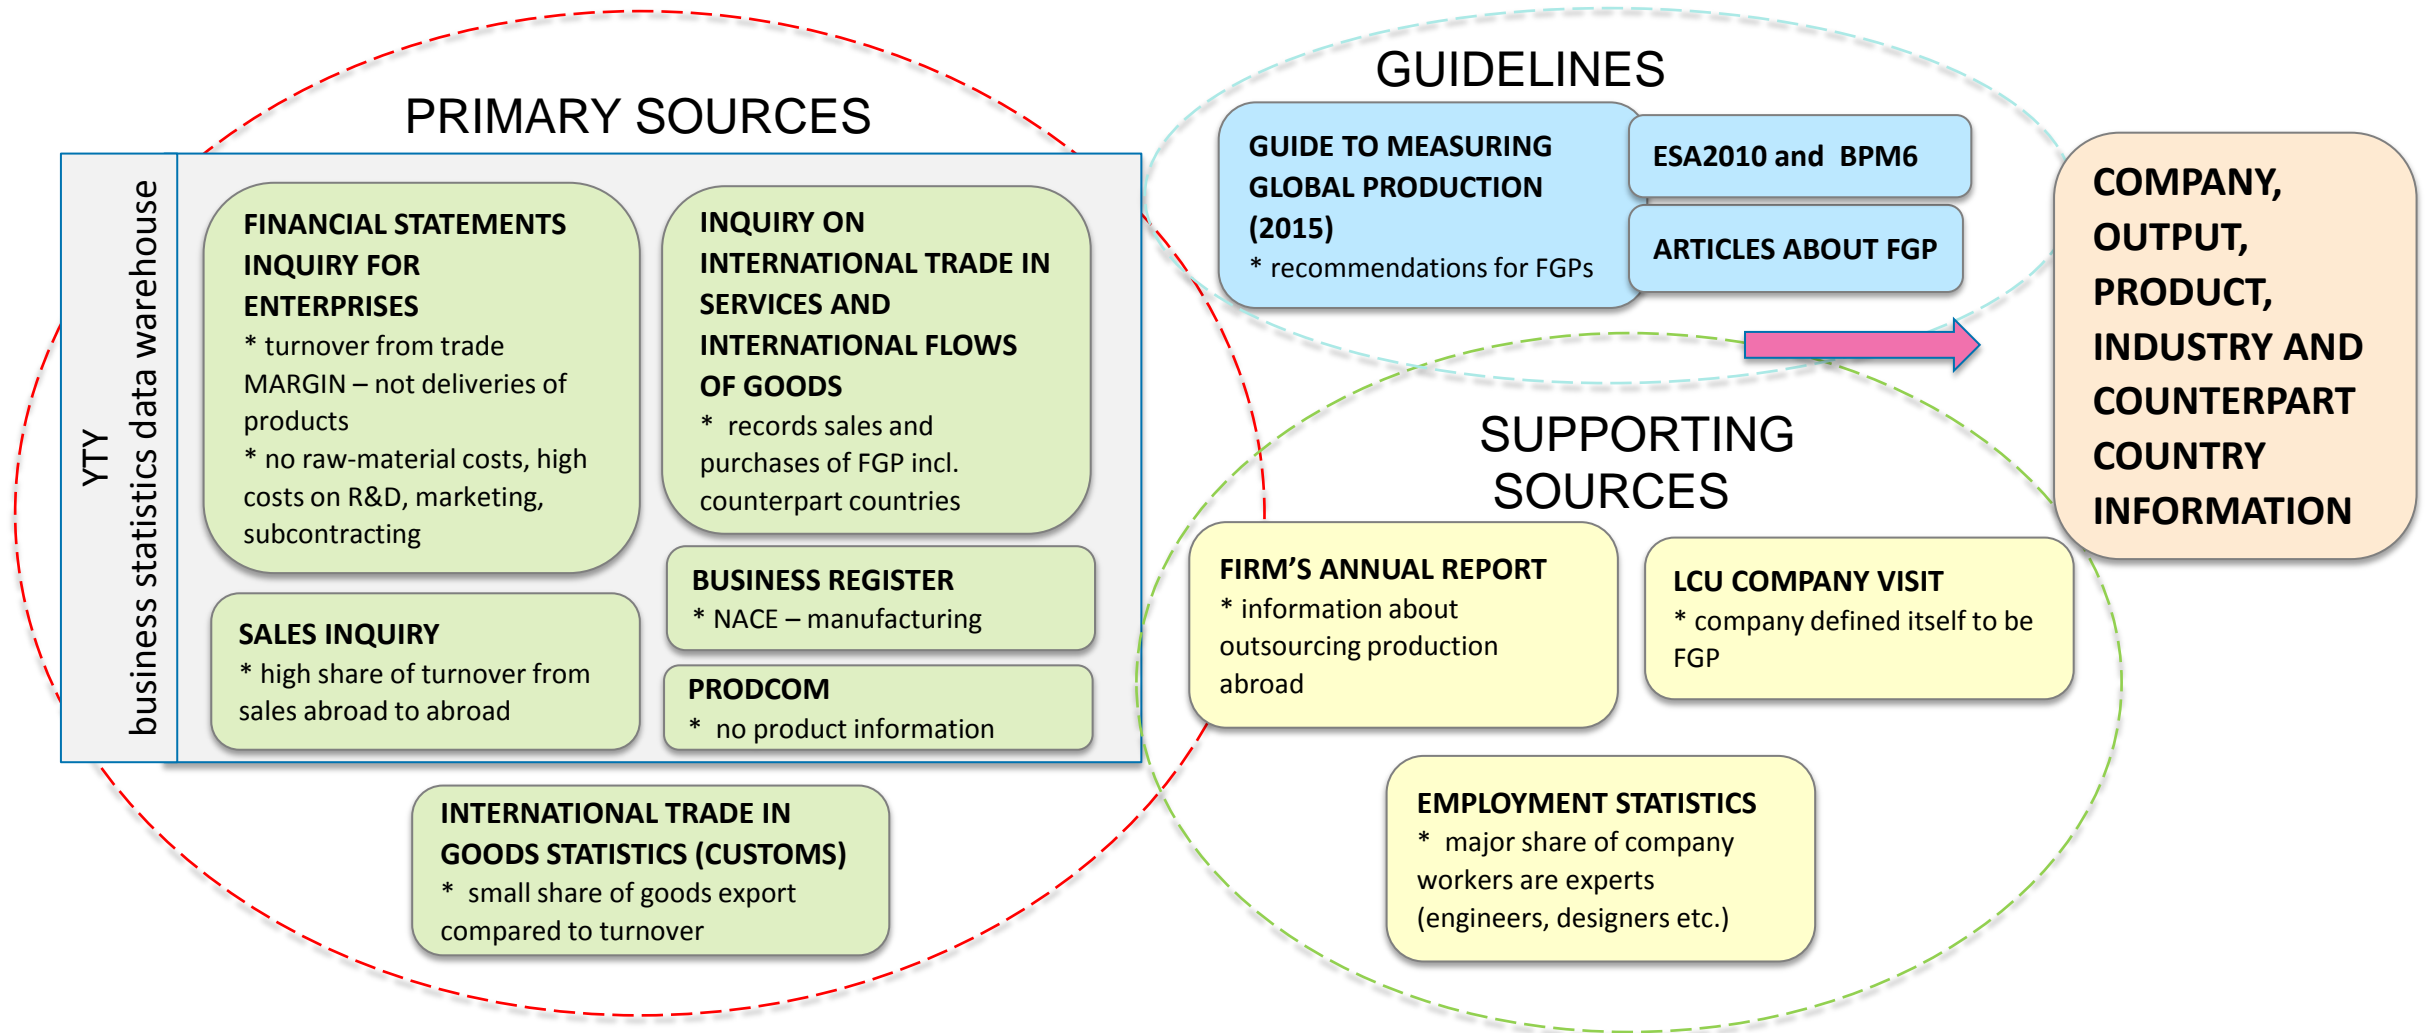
PRIMARY SOURCES

YTY
business statistics data warehouse

FINANCIAL STATEMENTS INQUIRY FOR ENTERPRISES
* turnover from trade MARGIN – not deliveries of products
* no raw-material costs, high costs on R&D, marketing, subcontracting

INQUIRY ON INTERNATIONAL TRADE IN SERVICES AND INTERNATIONAL FLOWS OF GOODS
* records sales and purchases of FGP incl. counterpart countries

SALES INQUIRY
* high share of turnover from sales abroad to abroad

BUSINESS REGISTER
* NACE – manufacturing

PRODCOM
* no product information

INTERNATIONAL TRADE IN GOODS STATISTICS (CUSTOMS)
* small share of goods export compared to turnover

GUIDELINES

GUIDE TO MEASURING GLOBAL PRODUCTION (2015)
* recommendations for FGPs

ESA2010 and BPM6

ARTICLES ABOUT FGP

COMPANY, OUTPUT, PRODUCT, INDUSTRY AND COUNTERPART COUNTRY INFORMATION

SUPPORTING SOURCES

FIRM'S ANNUAL REPORT
* information about outsourcing production abroad

LCU COMPANY VISIT
* company defined itself to be FGP

EMPLOYMENT STATISTICS
* major share of company workers are experts (engineers, designers etc.)